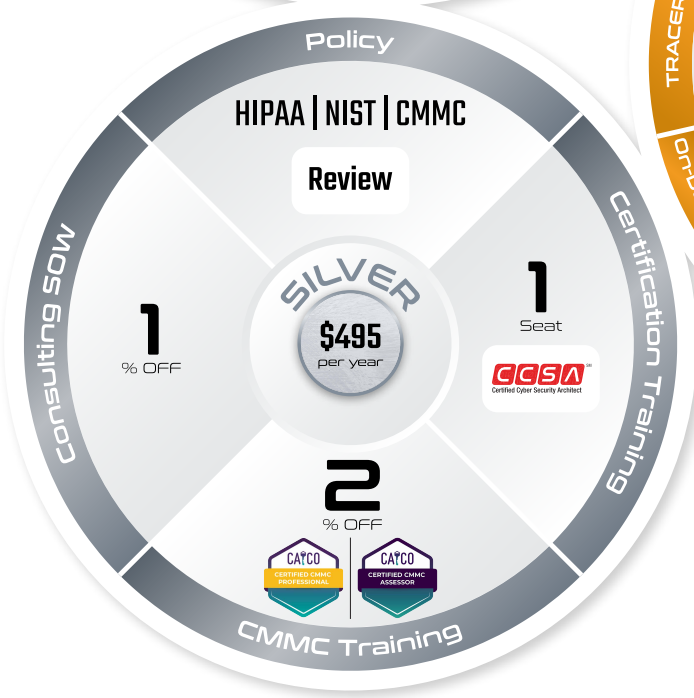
Policy

HIPAA | NIST | CMMC

Review

Certification Training

1
Seat

CCSA
Certified Cyber Security Architect

SILVER
$495
per year

Consulting SOW

1
% OFF

2
% OFF

CAICO
CERTIFIED CMMC PROFESSIONAL

CAICO
CERTIFIED CMMC ASSESSOR

CMMC Training

TRACER

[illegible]